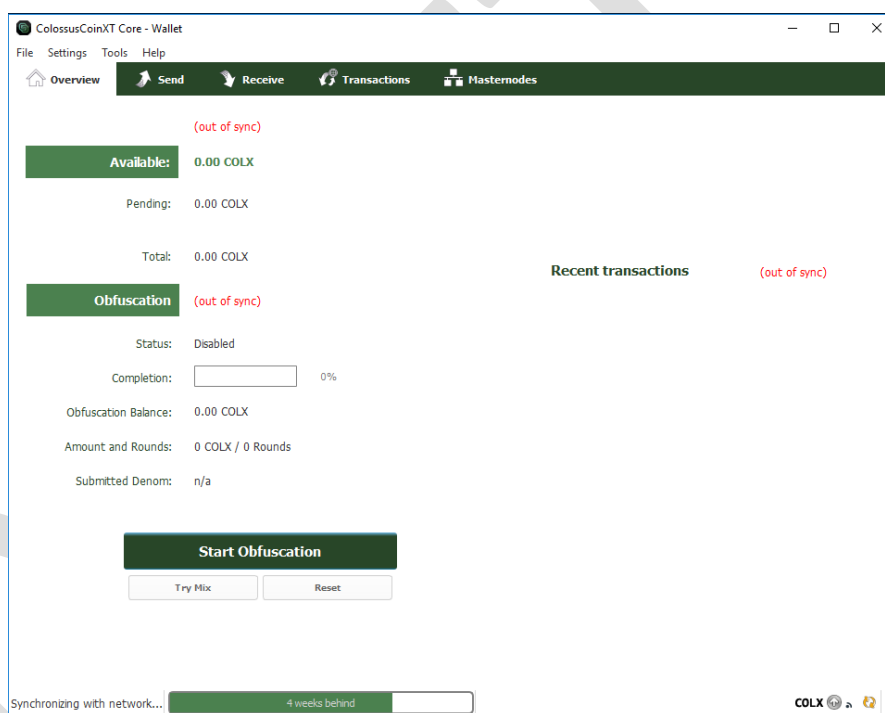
ColossusCoinXT Core - Wallet

File Settings Tools Help

Overview Send Receive Transactions Masternodes

(out of sync)

Available: 0.00 COLX

Pending: 0.00 COLX

Total: 0.00 COLX

Recent transactions (out of sync)

Obfuscation (out of sync)

Status: Disabled

Completion: 0%

Obfuscation Balance: 0.00 COLX

Amount and Rounds: 0 COLX / 0 Rounds

Submitted Denom: n/a

Start Obfuscation

Try Mix Reset

Synchronizing with network... 4 weeks behind

COLX